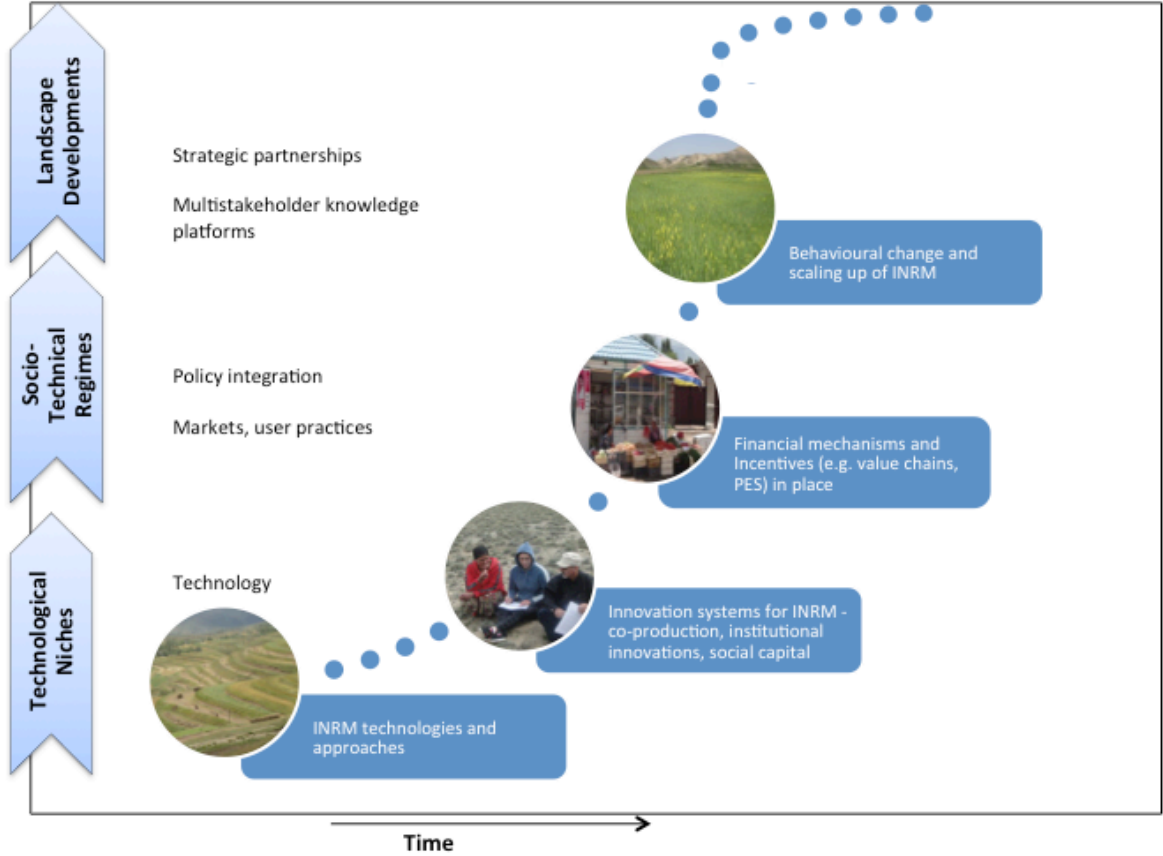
Landscape Developments

Socio-Technical Regimes

Technological Niches

Strategic partnerships

Multistakeholder knowledge platforms

Behavioural change and scaling up of INRM

Policy integration

Markets, user practices

Financial mechanisms and Incentives (e.g. value chains, PES) in place

Technology

Innovation systems for INRM - co-production, institutional innovations, social capital

INRM technologies and approaches

Time